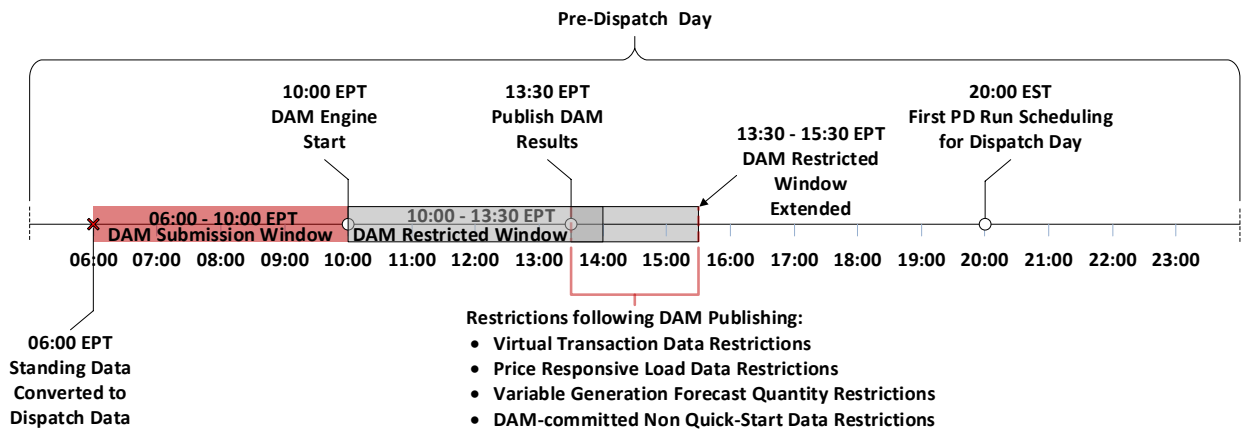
Pre-Dispatch Day

10:00 EPT
DAM Engine
Start

13:30 EPT
Publish DAM
Results

13:30 - 15:30 EPT
DAM Restricted
Window
Extended

20:00 EST
First PD Run Scheduling
for Dispatch Day

06:00 - 10:00 EPT
DAM Submission Window

10:00 - 13:30 EPT
DAM Restricted Window

06:00 07:00 08:00 09:00 10:00 11:00 12:00 13:00 14:00 15:00 16:00 17:00 18:00 19:00 20:00 21:00 22:00 23:00

06:00 EPT
Standing Data
Converted to
Dispatch Data

Restrictions following DAM Publishing:
- Virtual Transaction Data Restrictions
- Price Responsive Load Data Restrictions
- Variable Generation Forecast Quantity Restrictions
- DAM-committed Non Quick-Start Data Restrictions